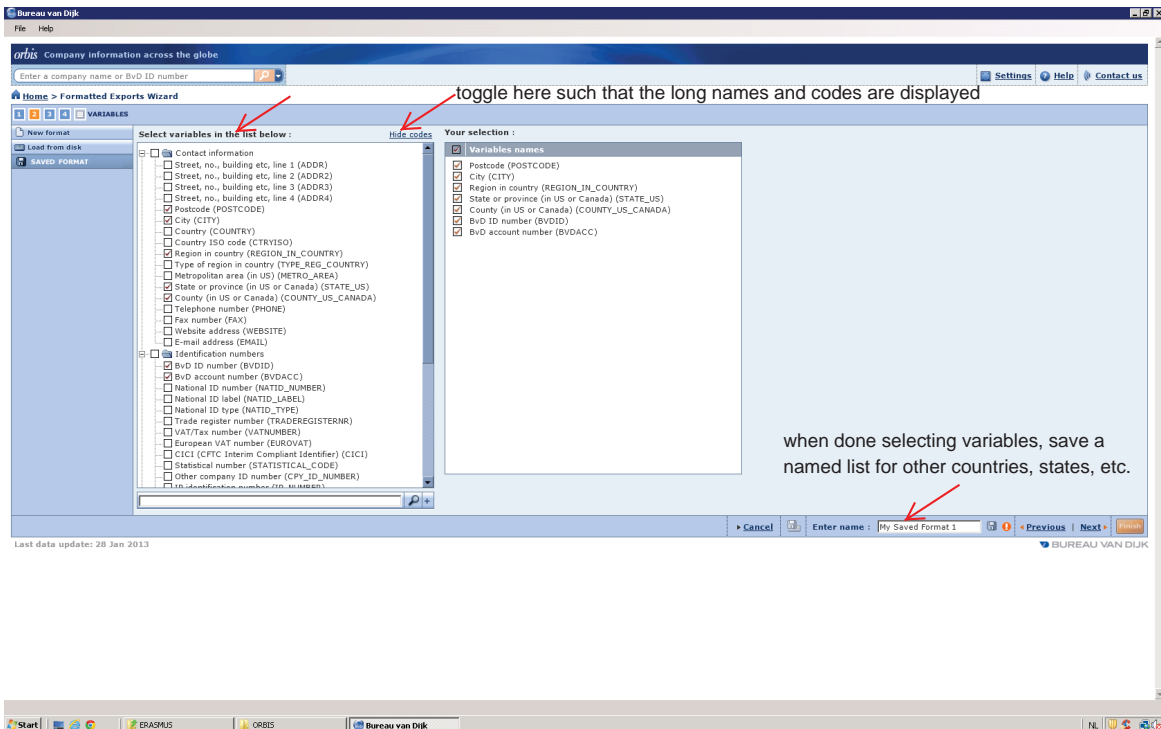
Bureau van Dijk
File Help

orbis Company information across the globe

Enter a company name or BvD ID number

Settings Help Contact us

Home > Formatted Exports Wizard

toggle here such that the long names and codes are displayed

1 2 3 4 VARIABLES

New format
Load from disk
SAVED FORMAT

Select variables in the list below :

Hide codes

Contact information
Street, no., building etc, line 1 (ADDR)
Street, no., building etc, line 2 (ADDR2)
Street, no., building etc, line 3 (ADDR3)
Street, no., building etc, line 4 (ADDR4)
Postcode (POSTCODE)
City (CITY)
Country (COUNTRY)
Country ISO code (CTRYISO)
Region in country (REGION_IN_COUNTRY)
Type of region in country (TYPE_REG_COUNTRY)
Metropolitan area (in US) (METRO_AREA)
State or province (in US or Canada) (STATE_US)
County (in US or Canada) (COUNTY_US_CANADA)
Telephone number (PHONE)
Fax number (FAX)
Website address (WEBSITE)
E-mail address (EMAIL)
Identification numbers
BvD ID number (BVDID)
BvD account number (BVDACC)
National ID number (NATID_NUMBER)
National ID label (NATID_LABEL)
National ID type (NATID_TYPE)
Trade register number (TRADEREGISTERNR)
VAT/Tax number (VATNUMBER)
European VAT number (EUROVAT)
CICI (CFTC Interim Compliant Identifier) (CICI)
Statistical number (STATISTICAL_CODE)
Other company ID number (CPY_ID_NUMBER)
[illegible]

Your selection :

Variables names
Postcode (POSTCODE)
City (CITY)
Region in country (REGION_IN_COUNTRY)
State or province (in US or Canada) (STATE_US)
County (in US or Canada) (COUNTY_US_CANADA)
BvD ID number (BVDID)
BvD account number (BVDACC)

when done selecting variables, save a named list for other countries, states, etc.

Cancel Enter name : My Saved Format 1 Previous | Next Finish

Last data update: 28 Jan 2013

BUREAU VAN DIJK

Start ERASMUS ORBIS Bureau van Dijk NL